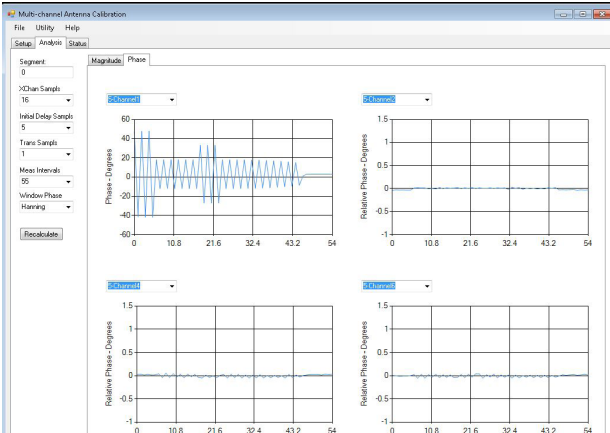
Multi-channel Antenna Calibration

File Utility Help

Setup Analysis Status

Segment
0
XChan Sampls
16
Initial Delay Sampls
5
Trans Sampls
1
Meas Intervals
55
Window Phase
Hanning

Recalculate

Magnitude Phase

S-Channel1

Phase - Degrees

60
40
20
0
-20
-40
-60
0 10.8 21.6 32.4 43.2 54

S-Channel3

Relative Phase - Degrees

1.5
1
0.5
0
-0.5
-1
0 10.8 21.6 32.4 43.2 54

S-Channel4

Relative Phase - Degrees

1.5
1
0.5
0
-0.5
-1
0 10.8 21.6 32.4 43.2 54

S-Channel6

Relative Phase - Degrees

1.5
1
0.5
0
-0.5
-1
0 10.8 21.6 32.4 43.2 54